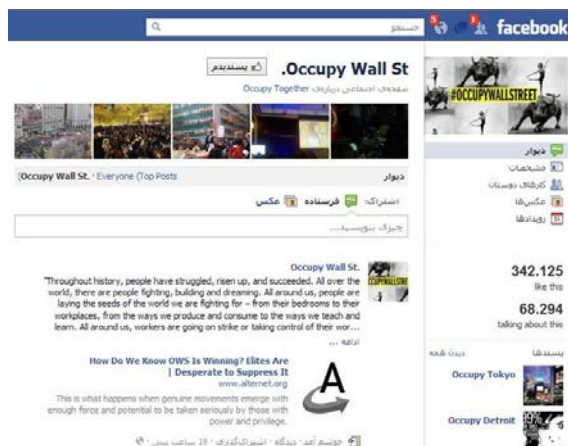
facebook
جستجو

#OCCUPYWALLSTREET

.Occupy Wall St
پسندیدم
صفحه‌ی اجتماعی درباره‌ی Occupy Together

دیوار
مشخصات
کارهای دوستان
عکس‌ها
رویدادها

342.125
like this
68.294
talking about this

پسندها
دیدن همه
Occupy Tokyo
Occupy Detroit

دیوار
Occupy Wall St. · Everyone (Top Posts)

اشتراک: فرستاده عکس
چیزی بنویسید...

Occupy Wall St.
"Throughout history, people have struggled, risen up, and succeeded. All over the world, there are people fighting, building and dreaming. All around us, people are laying the seeds of the world we are fighting for – from their bedrooms to their workplaces, from the ways we produce and consume to the ways we teach and learn. All around us, workers are going on strike or taking control of their wor...
ادامه ...

How Do We Know OWS Is Winning? Elites Are Desperate to Suppress It
www.alternet.org
This is what happens when genuine movements emerge with enough force and potential to be taken seriously by those with power and privilege.

خوشم آمد · دیدگاه · اشتراک‌گذاری · 19 ساعت پیش ·